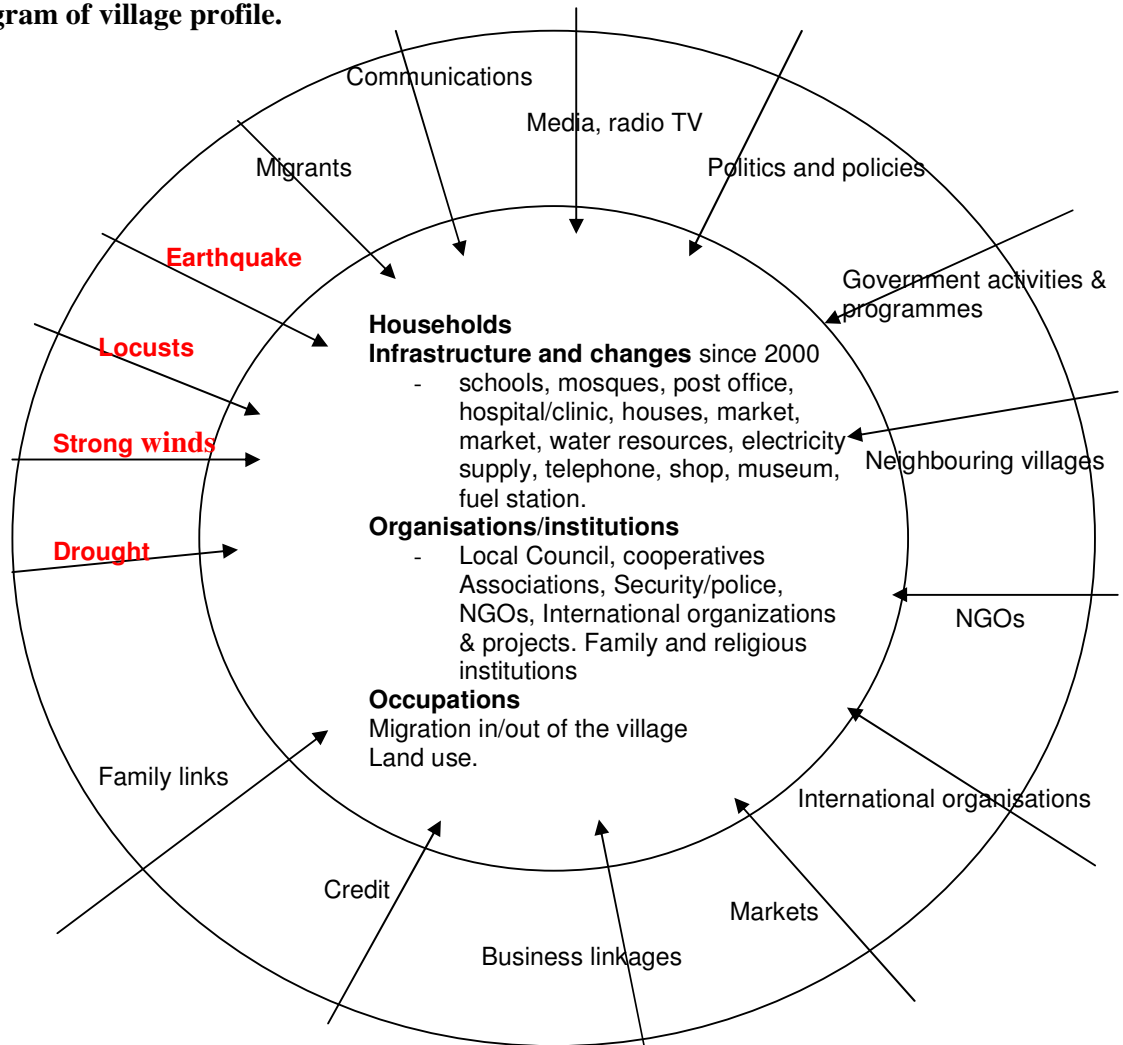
gram of village profile.

Communications

Media, radio TV

Migrants

Politics and policies

Earthquake

Government activities & programmes

Locusts

Strong winds

Drought

Neighbouring villages

NGOs

**Households**
**Infrastructure and changes** since 2000
- schools, mosques, post office, hospital/clinic, houses, market, market, water resources, electricity supply, telephone, shop, museum, fuel station.

**Organisations/institutions**
- Local Council, cooperatives Associations, Security/police, NGOs, International organizations & projects. Family and religious institutions

**Occupations**
Migration in/out of the village
Land use.

Family links

International organisations

Credit

Markets

Business linkages